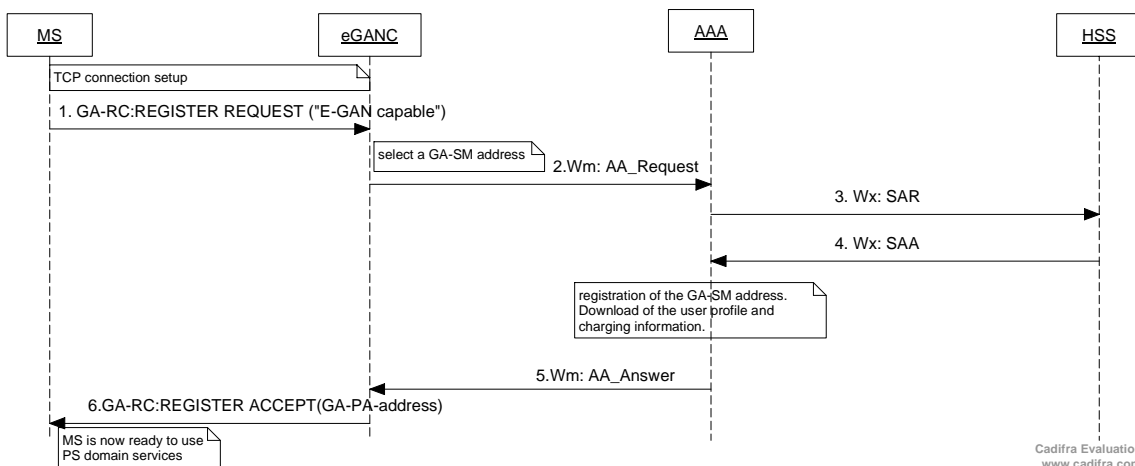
MS
eGANC
AAA
HSS

TCP connection setup

1. GA-RC:REGISTER REQUEST ("E-GAN capable")

select a GA-SM address

2.Wm: AA_Request

3. Wx: SAR

4. Wx: SAA

registration of the GA-SM address. Download of the user profile and charging information.

5.Wm: AA_Answer

6.GA-RC:REGISTER ACCEPT(GA-PA-address)

MS is now ready to use PS domain services

Cadifra Evaluatio
www.cadifra.cor